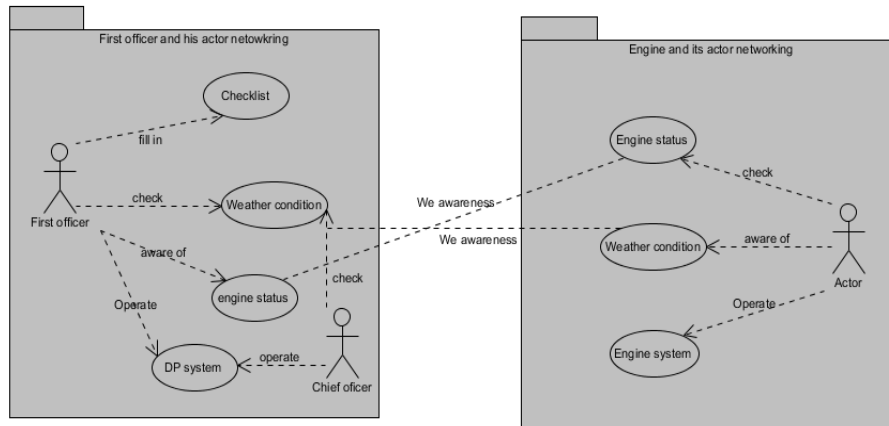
First officer and his actor netowkring

Checklist

fill in

check

Weather condition

First officer

aware of

engine status

check

Operate

DP system

operate

Chief oficer

Engine and its actor networking

Engine status

check

We awareness

We awareness

Weather condition

aware of

Actor

Operate

Engine system